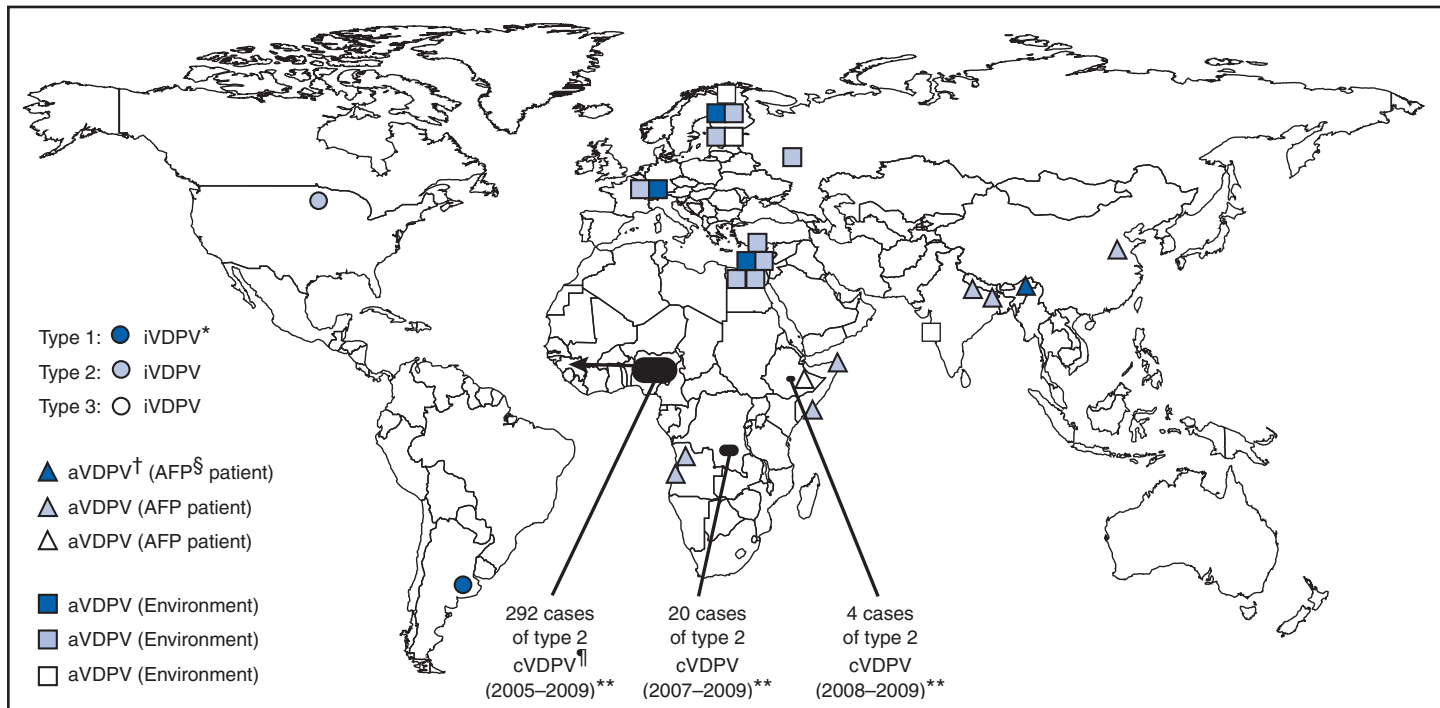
Type 1: iVDPV*
Type 2: iVDPV
Type 3: iVDPV

aVDPV† (AFP§ patient)
aVDPV (AFP patient)
aVDPV (AFP patient)

aVDPV (Environment)
aVDPV (Environment)
aVDPV (Environment)

292 cases of type 2 cVDPV¶ (2005–2009)**

20 cases of type 2 cVDPV (2007–2009)**

4 cases of type 2 cVDPV (2008–2009)**